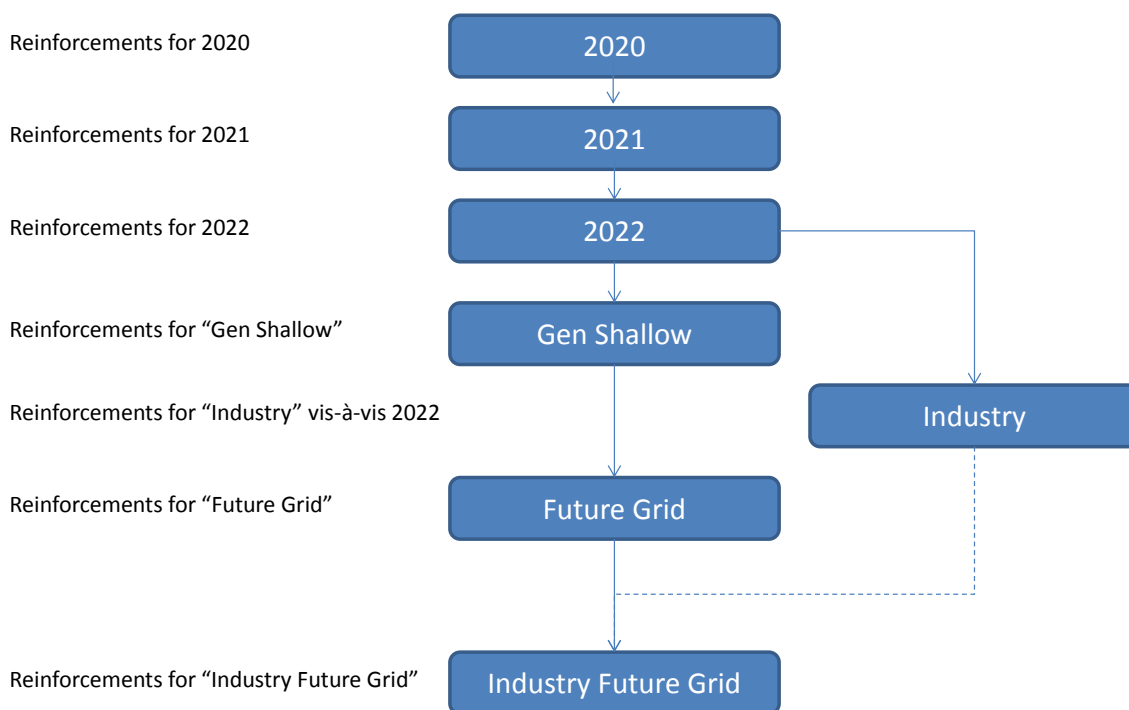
Reinforcements for 2020

2020

Reinforcements for 2021

2021

Reinforcements for 2022

2022

Reinforcements for “Gen Shallow”

Gen Shallow

Reinforcements for “Industry” vis-à-vis 2022

Industry

Reinforcements for “Future Grid”

Future Grid

Reinforcements for “Industry Future Grid”

Industry Future Grid